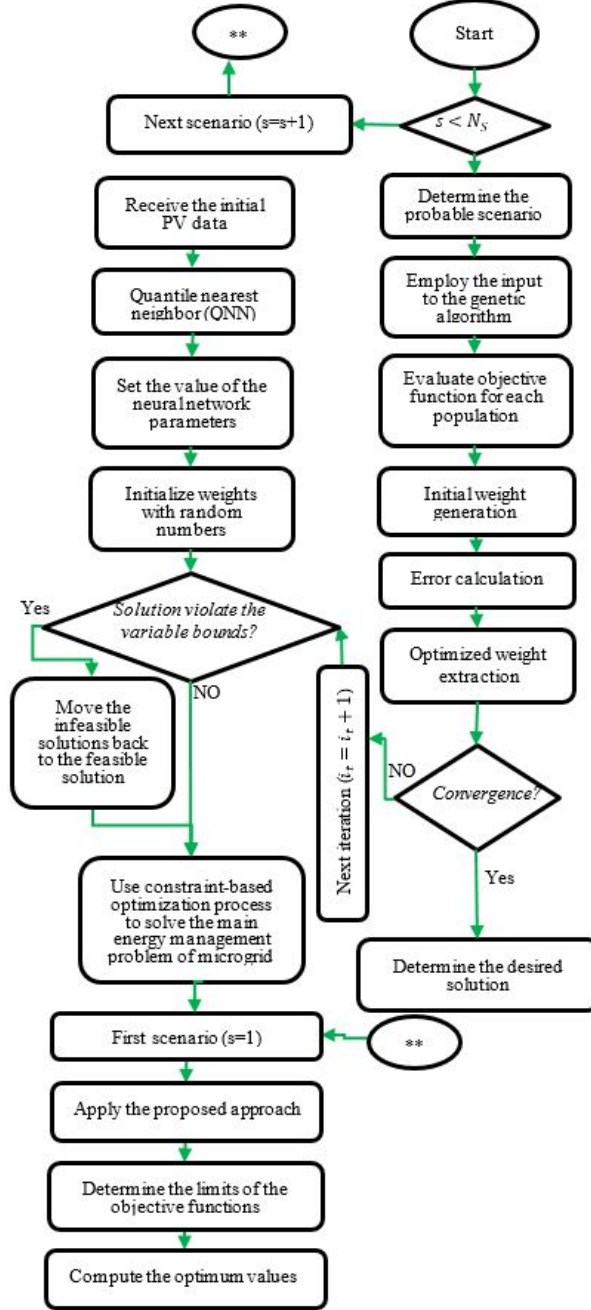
**

Start

Next scenario (s=s+1)

$s < N_S$

Receive the initial PV data

Quantile nearest neighbor (QNN)

Set the value of the neural network parameters

Initialize weights with random numbers

Determine the probable scenario

Employ the input to the genetic algorithm

Evaluate objective function for each population

Initial weight generation

Error calculation

Optimized weight extraction

Yes

Solution violate the variable bounds?

NO

Move the infeasible solutions back to the feasible solution

Next iteration $(i_t = i_t + 1)$

NO

Convergence?

Yes

Use constraint-based optimization process to solve the main energy management problem of microgrid

Determine the desired solution

First scenario (s=1)

**

Apply the proposed approach

Determine the limits of the objective functions

Compute the optimum values